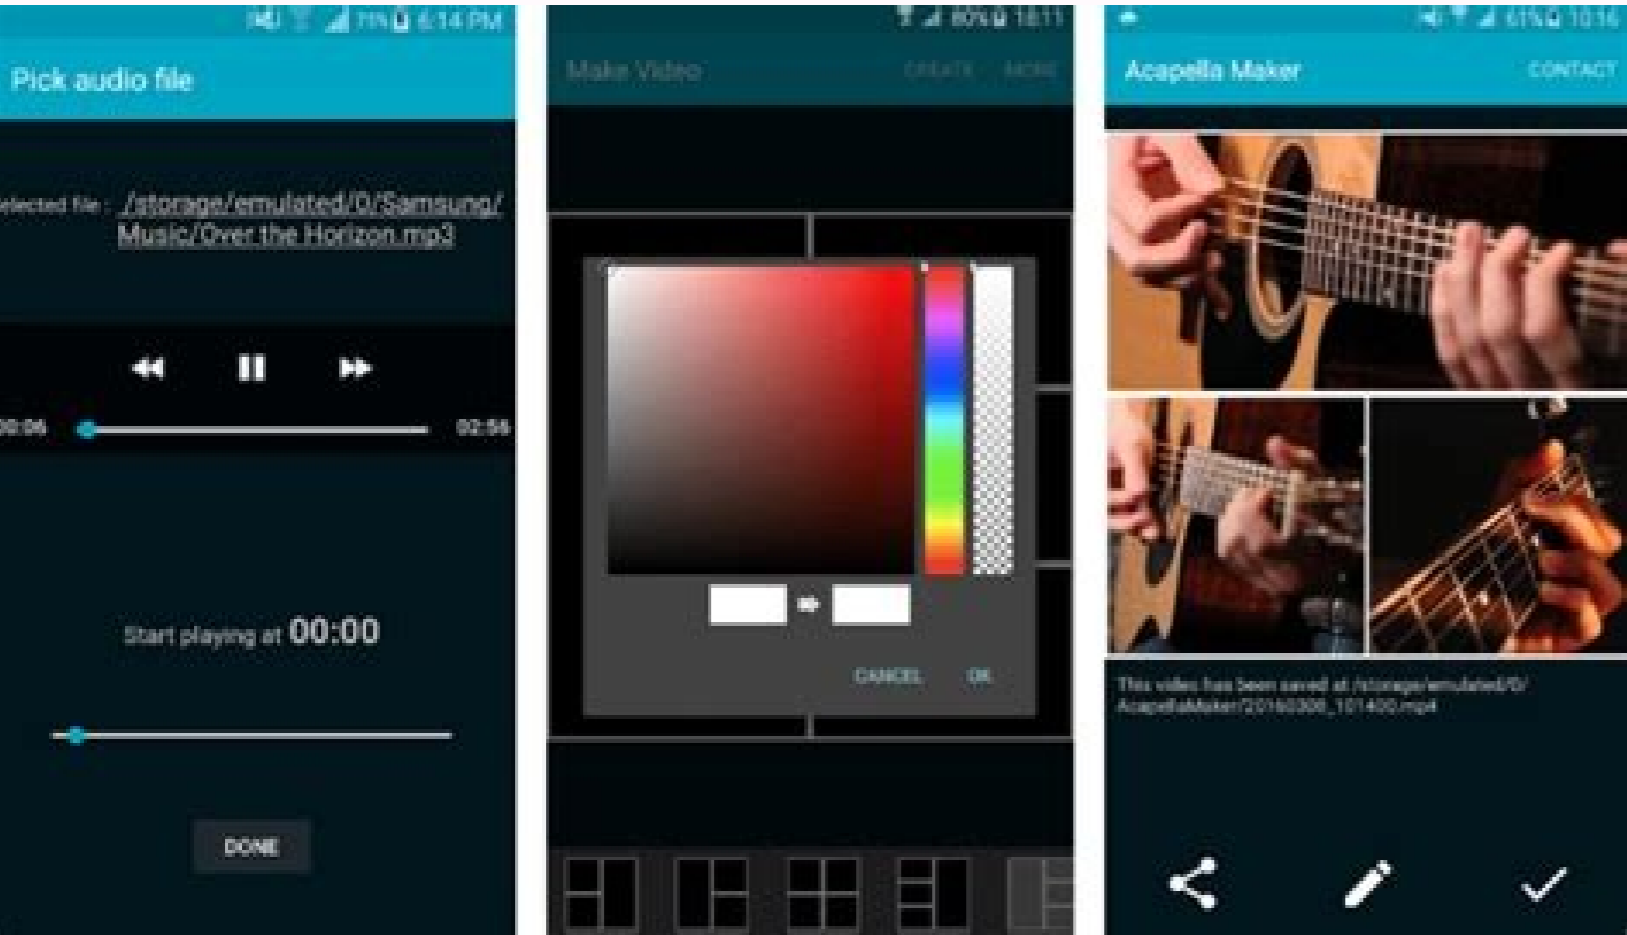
71% 6:14 PM

Pick audio file

elected file : /storage/emulated/0/Samsung/Music/Over the Horizon.mp3

00:06

02:56

Start playing at 00:00

DONE

80% 18:11

Make Video

CREATE

MORE

CANCEL

OK

61% 10:16

Acapella Maker

CONTACT

This video has been saved at /storage/emulated/0/AcapellaMaker/20160306_101400.mp4